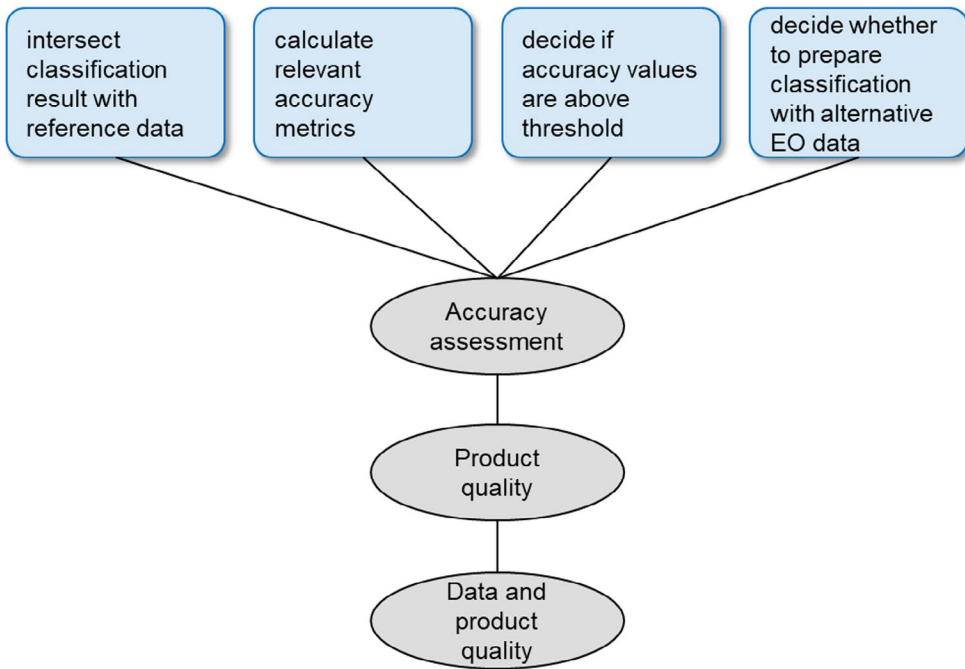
intersect classification result with reference data

calculate relevant accuracy metrics

decide if accuracy values are above threshold

decide whether to prepare classification with alternative EO data

Accuracy assessment

Product quality

Data and product quality